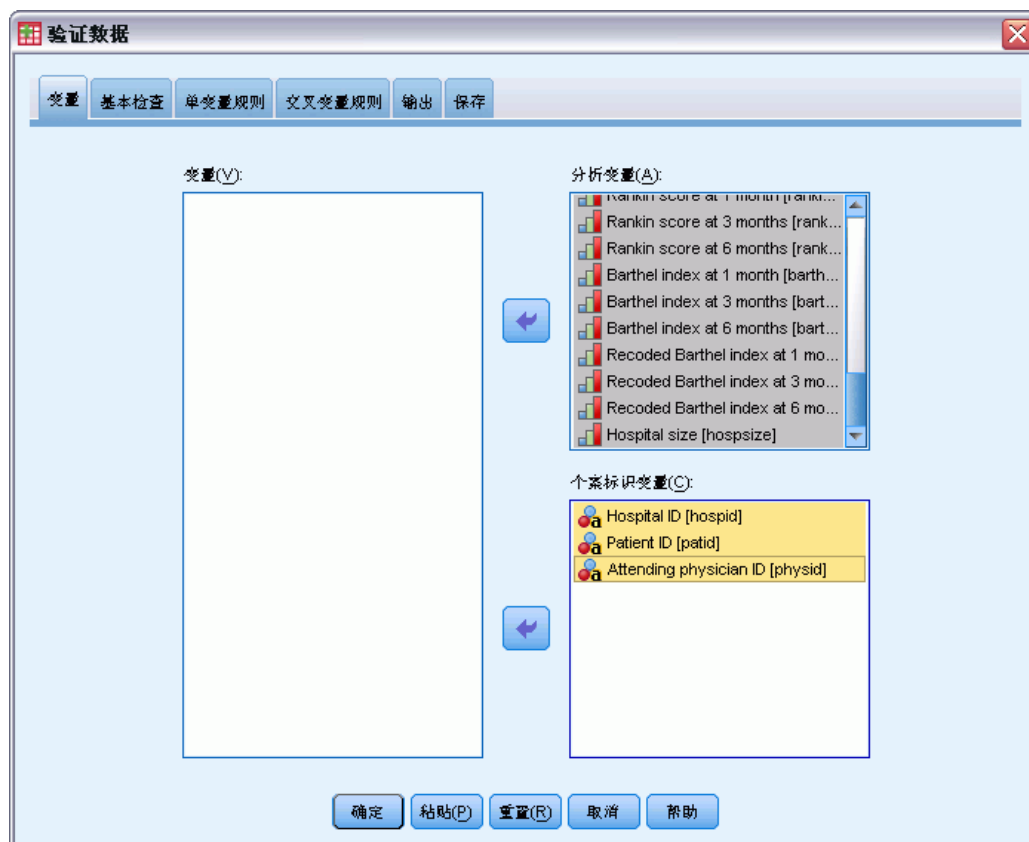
验证数据

变量 基本检查 单变量规则 交叉变量规则 输出 保存

变量(V):

分析变量(A):
Rankin score at 1 month [rankin...
Rankin score at 3 months [rank...
Rankin score at 6 months [rank...
Barthel index at 1 month [barth...
Barthel index at 3 months [bart...
Barthel index at 6 months [bart...
Recoded Barthel index at 1 mo...
Recoded Barthel index at 3 mo...
Recoded Barthel index at 6 mo...
Hospital size [hospsize]

个案标识变量(C):
Hospital ID [hospid]
Patient ID [patid]
Attending physician ID [physid]

确定 粘贴(P) 重置(R) 取消 帮助